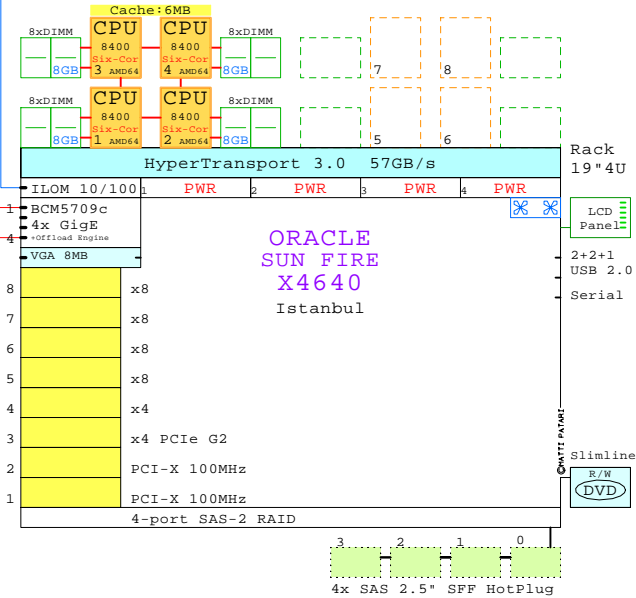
Cache:6MB

8xDIMM
8GB
CPU
8400
Six-Cor
3 AMD64
CPU
8400
Six-Cor
4 AMD64
8xDIMM
8GB
7
8

8xDIMM
8GB
CPU
8400
Six-Cor
1 AMD64
CPU
8400
Six-Cor
2 AMD64
8xDIMM
8GB
5
6

Rack
19"4U

HyperTransport 3.0 57GB/s

ILOM 10/100
1 PWR
2 PWR
3 PWR
4 PWR

LCD
Panel

1
BCM5709c
4x GigE
+Offload Engine
4
VGA 8MB

ORACLE
SUN FIRE
X4640
Istanbul

2+2+1
USB 2.0

Serial

8 x8
7 x8
6 x8
5 x8
4 x4
3 x4 PCIe G2
2 PCI-X 100MHz
1 PCI-X 100MHz

MATTI PATAMI

Slimline
R/W
DVD

4-port SAS-2 RAID

3
2
1
0
4x SAS 2.5" SFF HotPlug